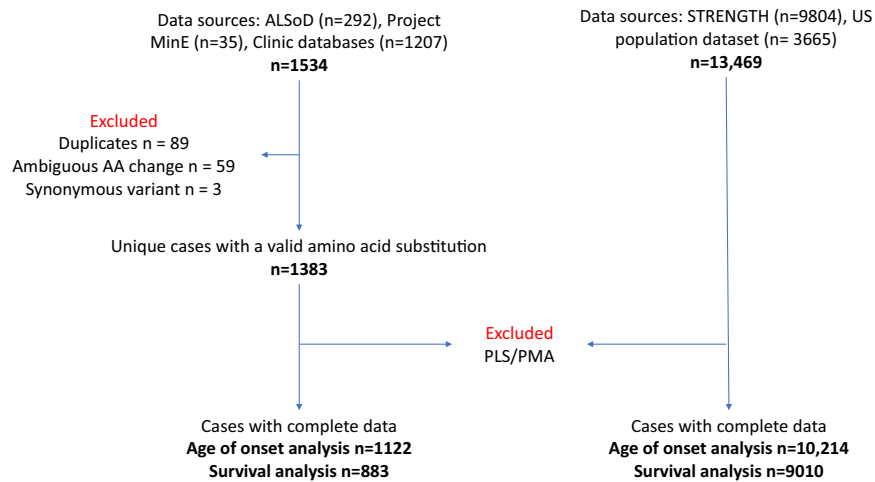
Data sources: ALSoD (n=292), Project MinE (n=35), Clinic databases (n=1207)
**n=1534**

Data sources: STRENGTH (n=9804), US population dataset (n= 3665)
**n=13,469**

Excluded
Duplicates n = 89
Ambiguous AA change n = 59
Synonymous variant n = 3

Unique cases with a valid amino acid substitution
**n=1383**

Excluded
PLS/PMA

Cases with complete data
**Age of onset analysis n=1122**
**Survival analysis n=883**

Cases with complete data
**Age of onset analysis n=10,214**
**Survival analysis n=9010**